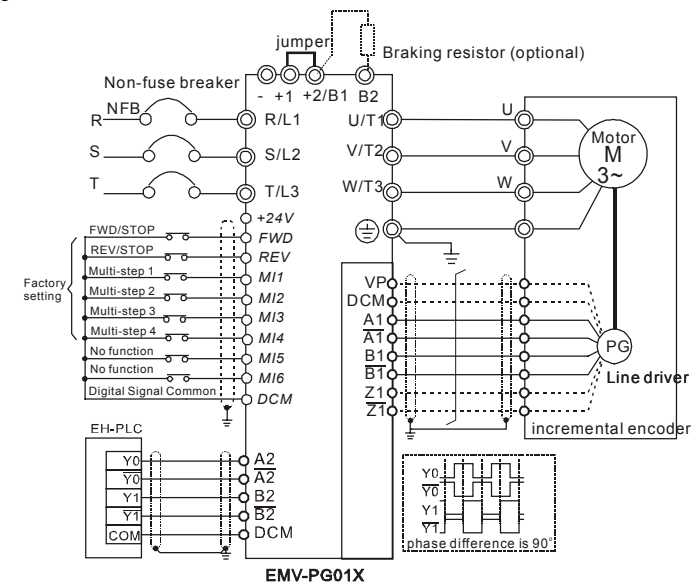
jumper
Braking resistor (optional)
Non-fuse breaker
- +1 +2/B1 B2
R NFB
R/L1
S
S/L2
T
T/L3
U/T1
V/T2
W/T3
U
V
W
Motor
M
3~
+24V
FWD/STOP
FWD
REV/STOP
REV
Factory setting
Multi-step 1
MI1
Multi-step 2
MI2
Multi-step 3
MI3
Multi-step 4
MI4
No function
MI5
No function
MI6
Digital Signal Common
DCM
VP
DCM
A1
$\overline{A1}$
B1
$\overline{B1}$
Z1
$\overline{Z1}$
PG
Line driver
incremental encoder
EH-PLC
Y0
$\overline{Y0}$
Y1
$\overline{Y1}$
COM
A2
$\overline{A2}$
B2
$\overline{B2}$
DCM
Y0
$\overline{Y0}$
Y1
$\overline{Y1}$
phase difference is 90°
EMV-PG01X